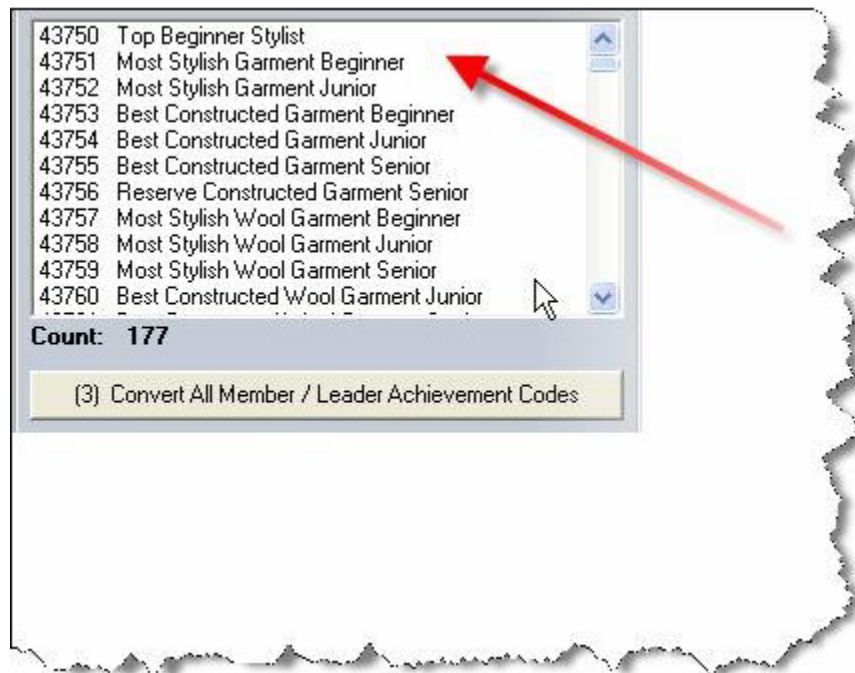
43750 Top Beginner Stylist
43751 Most Stylish Garment Beginner
43752 Most Stylish Garment Junior
43753 Best Constructed Garment Beginner
43754 Best Constructed Garment Junior
43755 Best Constructed Garment Senior
43756 Reserve Constructed Garment Senior
43757 Most Stylish Wool Garment Beginner
43758 Most Stylish Wool Garment Junior
43759 Most Stylish Wool Garment Senior
43760 Best Constructed Wool Garment Junior
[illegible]

Count: 177

(3) Convert All Member / Leader Achievement Codes